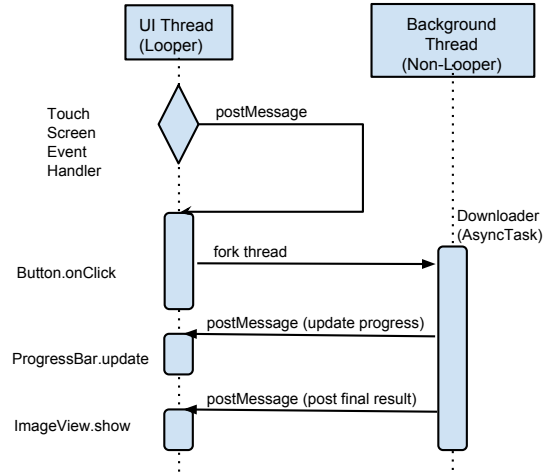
UI Thread
(Looper)

Background Thread
(Non-Looper)

Touch Screen Event Handler

postMessage

Downloader
(AsyncTask)

fork thread

Button.onClick

postMessage (update progress)

ProgressBar.update

postMessage (post final result)

ImageView.show